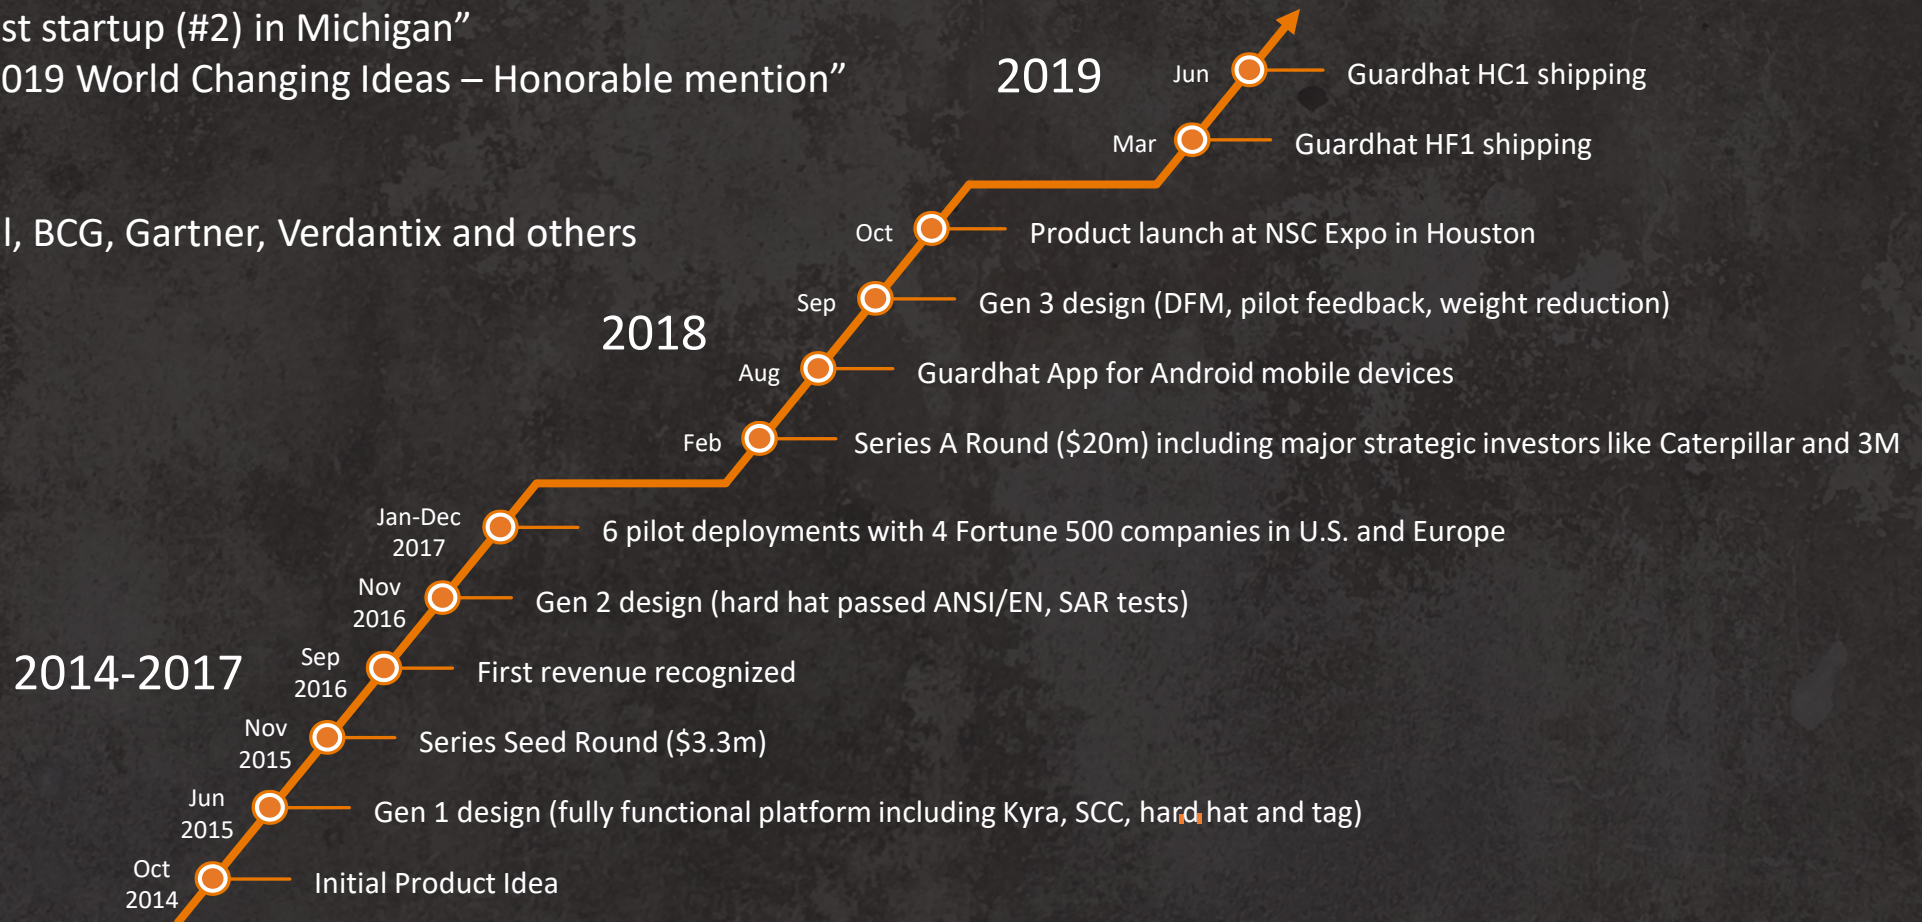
st startup (#2) in Michigan”
019 World Changing Ideas – Honorable mention”

l, BCG, Gartner, Verdantix and others

2019

Jun Guardhat HC1 shipping

Mar Guardhat HF1 shipping

Oct Product launch at NSC Expo in Houston

2018

Sep Gen 3 design (DFM, pilot feedback, weight reduction)

Aug Guardhat App for Android mobile devices

Feb Series A Round ($20m) including major strategic investors like Caterpillar and 3M

Jan-Dec 2017 6 pilot deployments with 4 Fortune 500 companies in U.S. and Europe

Nov 2016 Gen 2 design (hard hat passed ANSI/EN, SAR tests)

2014-2017

Sep 2016 First revenue recognized

Nov 2015 Series Seed Round ($3.3m)

Jun 2015 Gen 1 design (fully functional platform including Kyra, SCC, hard hat and tag)

Oct 2014 Initial Product Idea